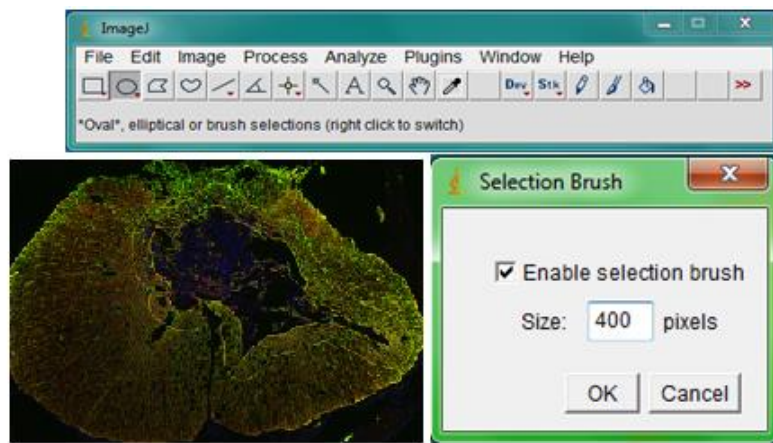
ImageJ

File Edit Image Process Analyze Plugins Window Help

A

Dev Stk

>>

*Oval*, elliptical or brush selections (right click to switch)

Selection Brush

☑ Enable selection brush

Size: 400 pixels

OK Cancel